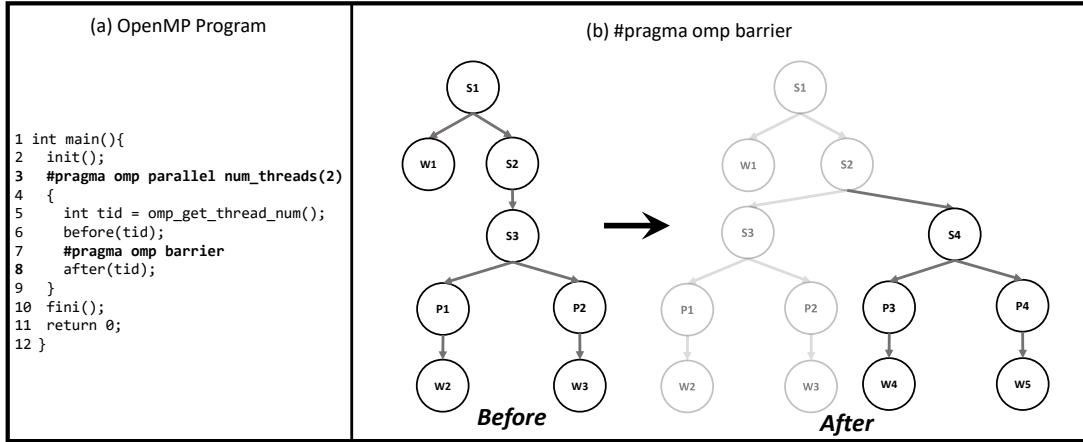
(a) OpenMP Program

1 int main(){
2   init();
3   #pragma omp parallel num_threads(2)
4   {
5     int tid = omp_get_thread_num();
6     before(tid);
7     #pragma omp barrier
8     after(tid);
9   }
10  fini();
11  return 0;
12 }

(b) #pragma omp barrier

S1
W1
S2
S3
P1
P2
W2
W3
Before

S1
W1
S2
S3
S4
P1
P2
P3
P4
W2
W3
W4
W5
After